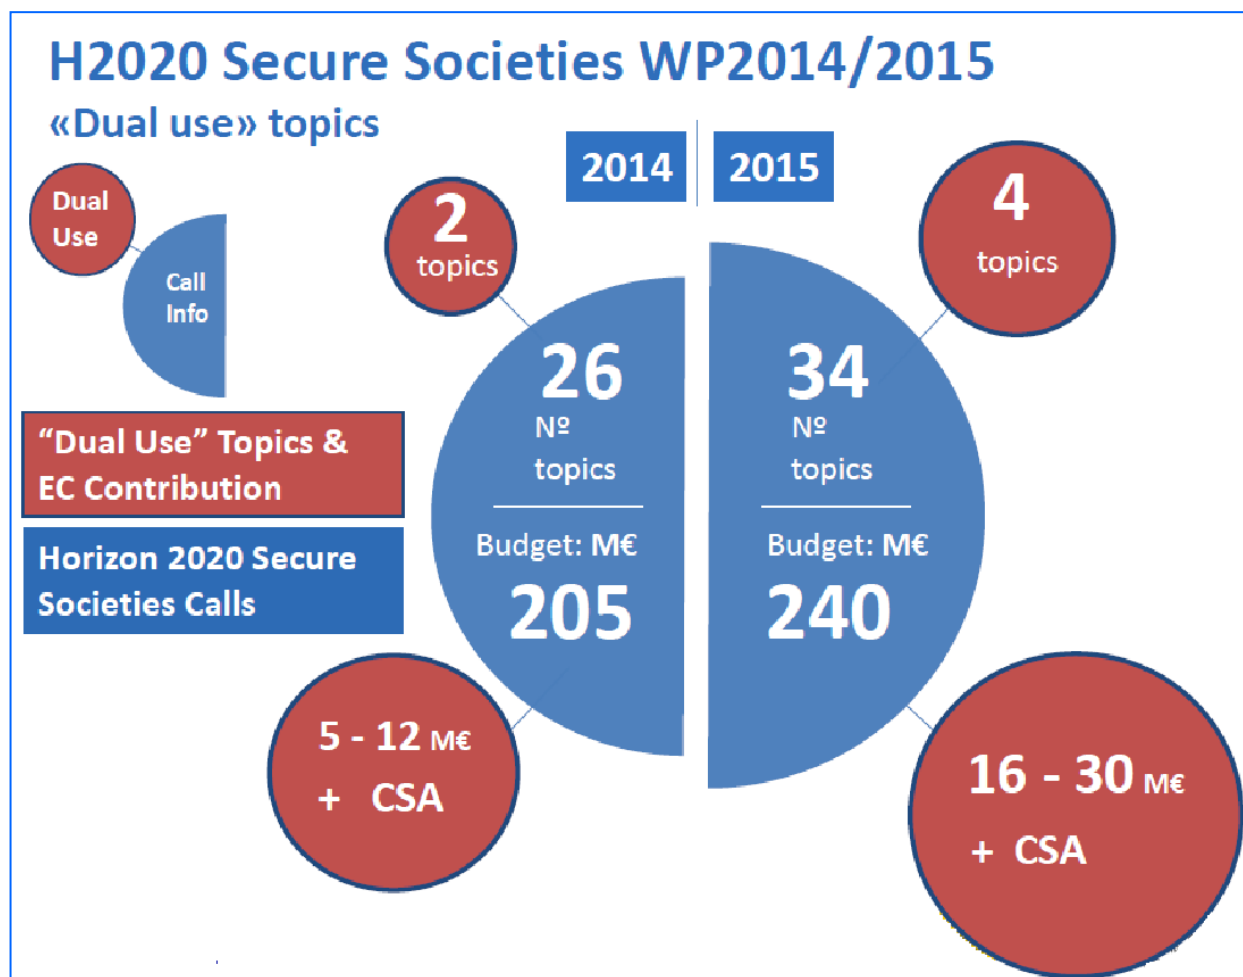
H2020 Secure Societies WP2014/2015
«Dual use» topics

Dual Use

Call Info

"Dual Use" Topics & EC Contribution

Horizon 2020 Secure Societies Calls

2014

2015

2 topics

4 topics

26
Nº topics
Budget: M€
205

34
Nº topics
Budget: M€
240

5 - 12 M€
+ CSA

16 - 30 M€
+ CSA